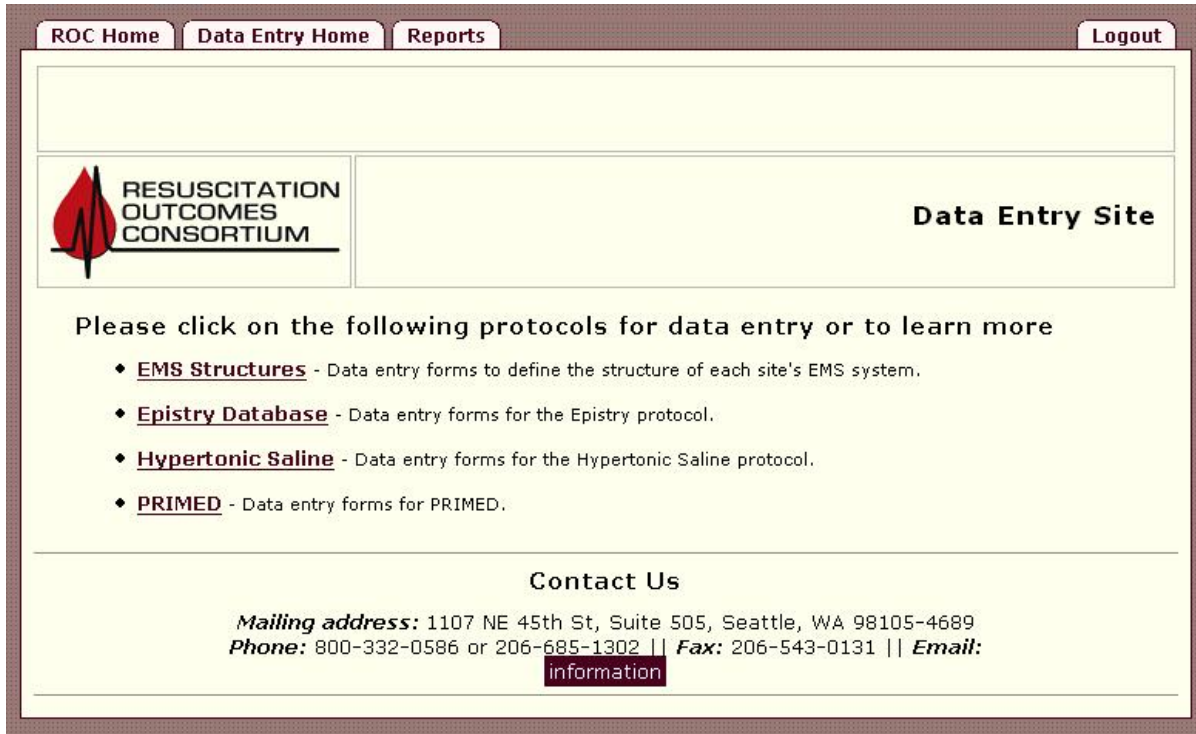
ROC Home | Data Entry Home | Reports | Logout

RESUSCITATION OUTCOMES CONSORTIUM

Data Entry Site

Please click on the following protocols for data entry or to learn more

- **EMS Structures** - Data entry forms to define the structure of each site's EMS system.
- **Epistry Database** - Data entry forms for the Epistry protocol.
- **Hypertonic Saline** - Data entry forms for the Hypertonic Saline protocol.
- **PRIMED** - Data entry forms for PRIMED.

Contact Us

*Mailing address:* 1107 NE 45th St, Suite 505, Seattle, WA 98105-4689
*Phone:* 800-332-0586 or 206-685-1302 || *Fax:* 206-543-0131 || *Email:* information